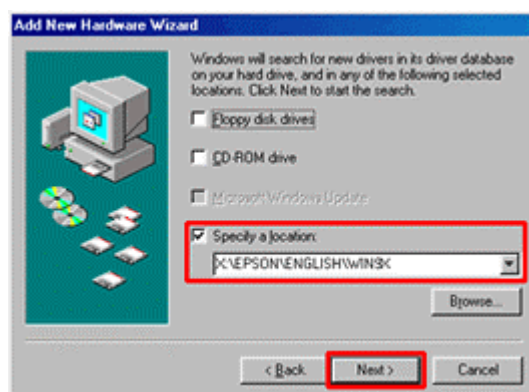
Add New Hardware Wizard

Windows will search for new drivers in its driver database on your hard drive, and in any of the following selected locations. Click Next to start the search.

Floppy disk drives

CD-ROM drive

Microsoft Windows Update

Specify a location:

X:\EPSON\ENGLISH\WIN9X

Browse...

< Back

Next >

Cancel